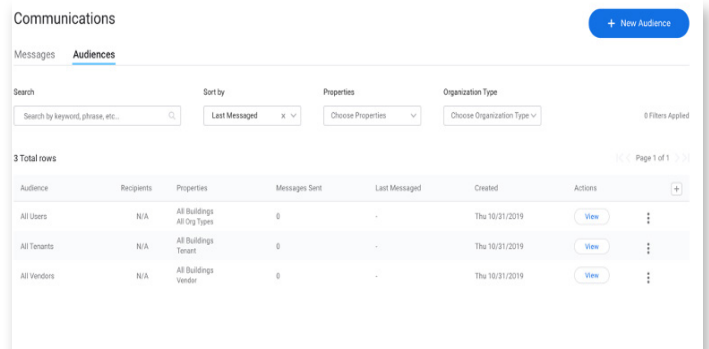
Communications

+ New Audience

Messages Audiences

Search

Search by keyword, phrase, etc...

Sort by

Last Messaged

Properties

Choose Properties

Organization Type

Choose Organization Type

0 Filters Applied

3 Total rows

Page 1 of 1

| Audience | Recipients | Properties | Messages Sent | Last Messaged | Created | Actions |
|---|---|---|---|---|---|---|
| All Users | N/A | All Buildings All Org Types | 0 | - | Thu 10/31/2019 | View |
| All Tenants | N/A | All Buildings Tenant | 0 | - | Thu 10/31/2019 | View |
| All Vendors | N/A | All Buildings Vendor | 0 | - | Thu 10/31/2019 | View |